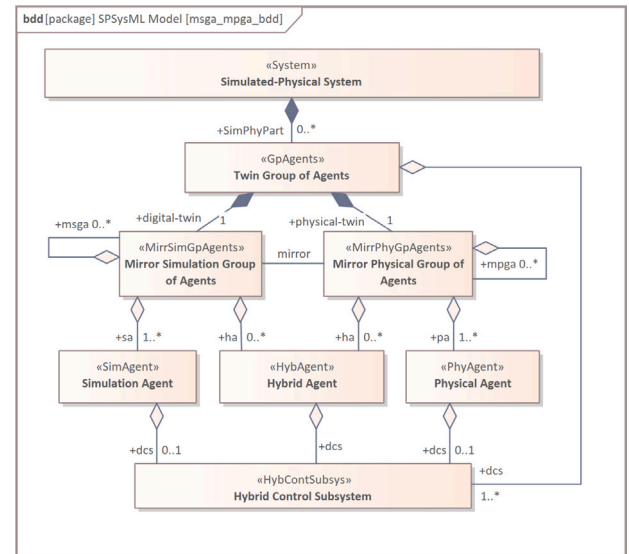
bdd [package] SPSysML Model [msga_mpga_bdd]

«System»
Simulated-Physical System

+SimPhyPart 0..*

«GpAgents»
Twin Group of Agents

+digital-twin 1

+physical-twin 1

+msga 0..*

«MirrSimGpAgents»
Mirror Simulation Group of Agents

mirror

«MirrPhyGpAgents»
Mirror Physical Group of Agents

+mpga 0..*

+sa 1..*

+ha 0..*

+ha 0..*

+pa 1..*

«SimAgent»
Simulation Agent

«HybAgent»
Hybrid Agent

«PhyAgent»
Physical Agent

+dcs 0..1

+dcs

+dcs 0..1

+dcs

«HybContSubsys»
Hybrid Control Subsystem

1..*